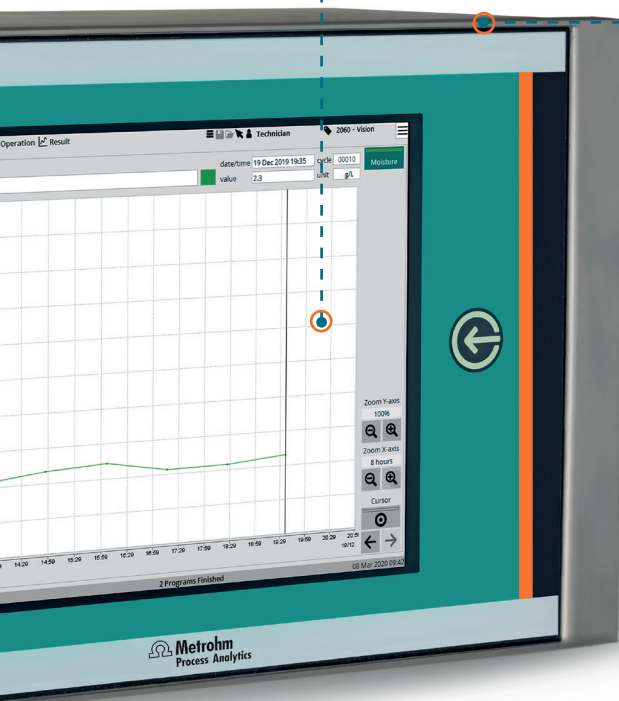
Operation Result

Technician

2060 - Vision

date/time 19 Dec 2019 19:35

cycle 00010

Moisture

value 2.3

unit g/L

Zoom Y-axis

100%

Zoom X-axis

8 hours

Cursor

14:29 14:59 15:29 15:59 16:29 16:59 17:29 17:59 18:29 18:59 19:29 19:59 20:29 20:59 19/12

2 Programs Finished

08 Mar 2020 09:42

Metrohm
Process Analytics